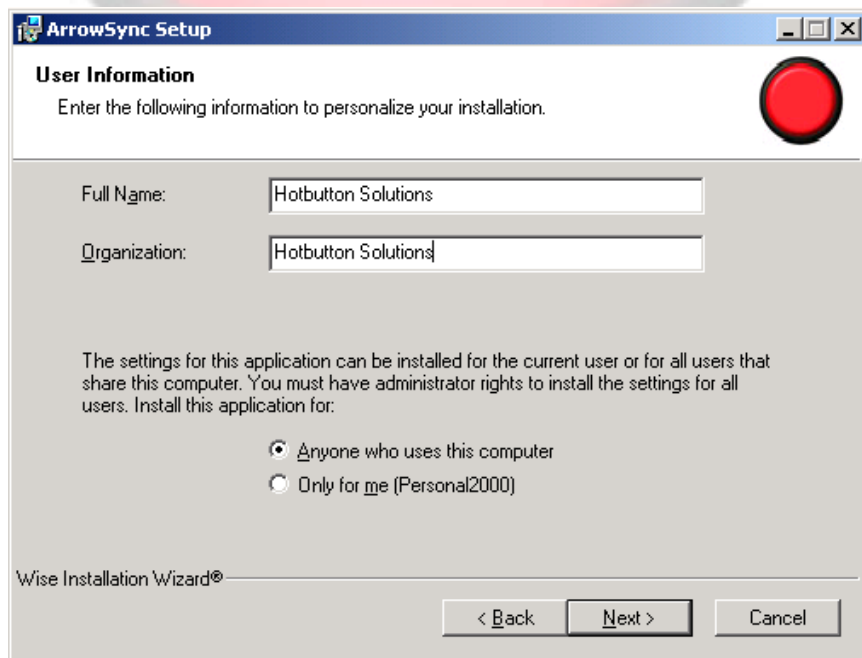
ArrowSync Setup

User Information

Enter the following information to personalize your installation.

Full Name: Hotbutton Solutions

Organization: Hotbutton Solutions

The settings for this application can be installed for the current user or for all users that share this computer. You must have administrator rights to install the settings for all users. Install this application for:

Anyone who uses this computer

Only for me (Personal2000)

Wise Installation Wizard®

< Back Next > Cancel